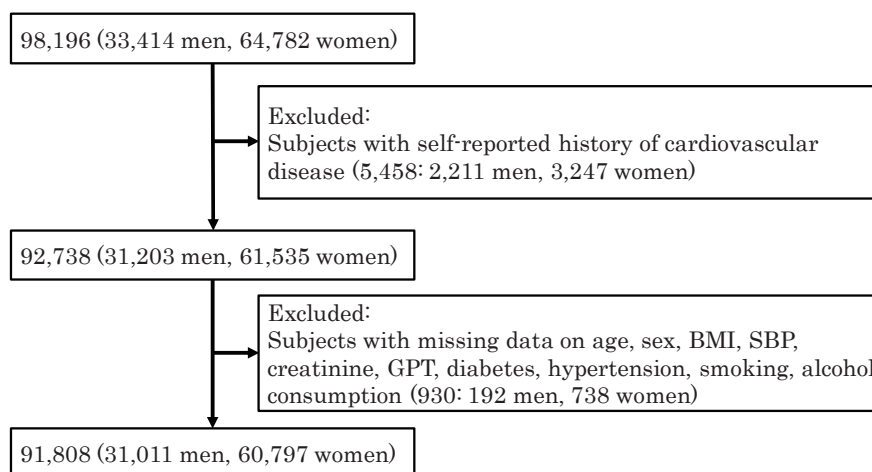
98,196 (33,414 men, 64,782 women)

Excluded:
Subjects with self-reported history of cardiovascular disease (5,458: 2,211 men, 3,247 women)

92,738 (31,203 men, 61,535 women)

Excluded:
Subjects with missing data on age, sex, BMI, SBP, creatinine, GPT, diabetes, hypertension, smoking, alcohol consumption (930: 192 men, 738 women)

91,808 (31,011 men, 60,797 women)